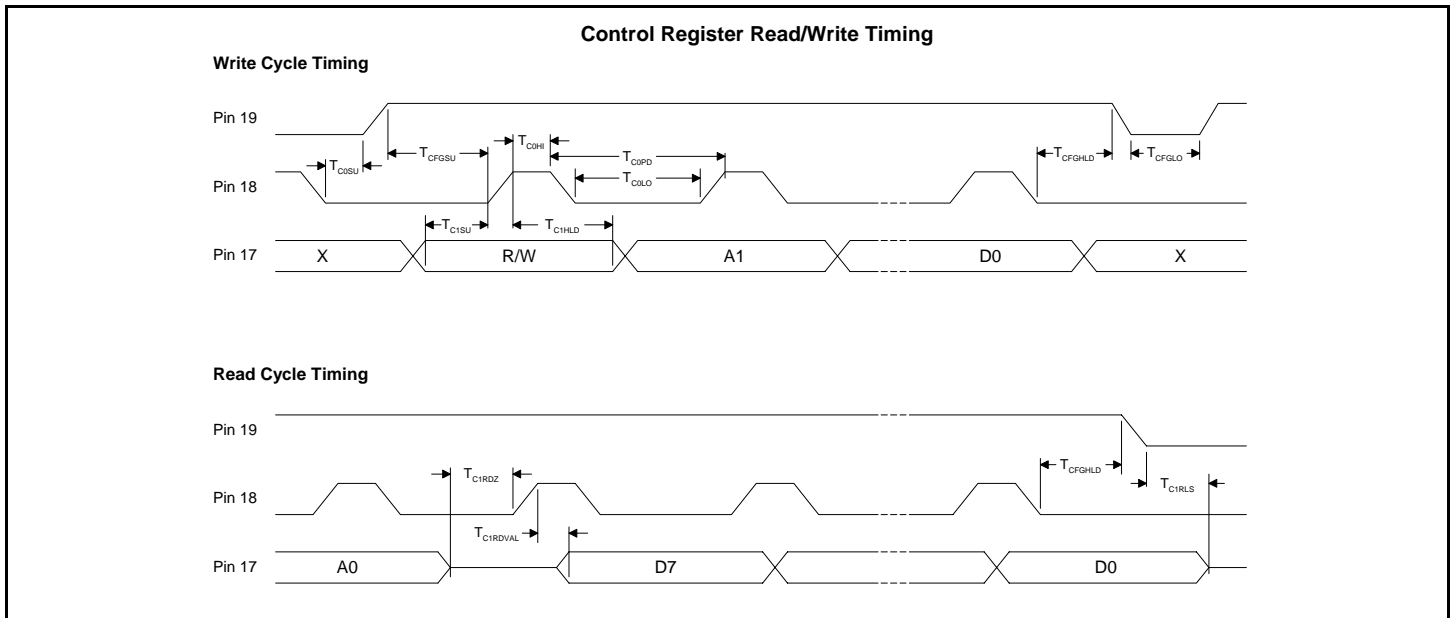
Control Register Read/Write Timing

Write Cycle Timing

Pin 19

$T_{C0SU}$

$T_{CFGSU}$

$T_{C0HI}$

$T_{C0PD}$

$T_{C0LO}$

$T_{CFGHLD}$

$T_{CFGLO}$

Pin 18

$T_{C1SU}$

$T_{C1HLD}$

Pin 17

X

R/W

A1

D0

X

Read Cycle Timing

Pin 19

$T_{C1RDZ}$

$T_{CFGHLD}$

$T_{C1RLS}$

Pin 18

$T_{C1RDVAL}$

Pin 17

A0

D7

D0